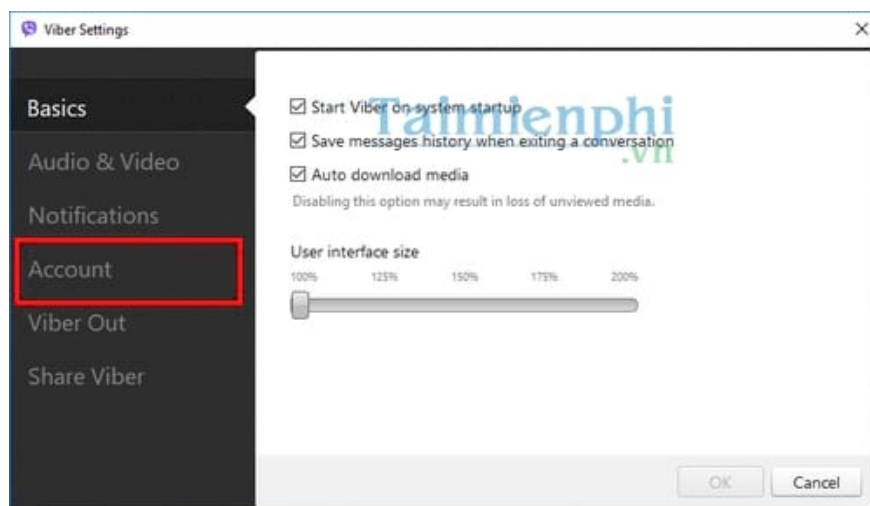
Viber Settings

×

Basics

Audio & Video

Notifications

Account

Viber Out

Share Viber

☑ Start Viber on system startup

☑ Save messages history when exiting a conversation

☑ Auto download media

Disabling this option may result in loss of unviewed media.

Taimienphi .vn

User interface size

100% 125% 150% 175% 200%

OK

Cancel